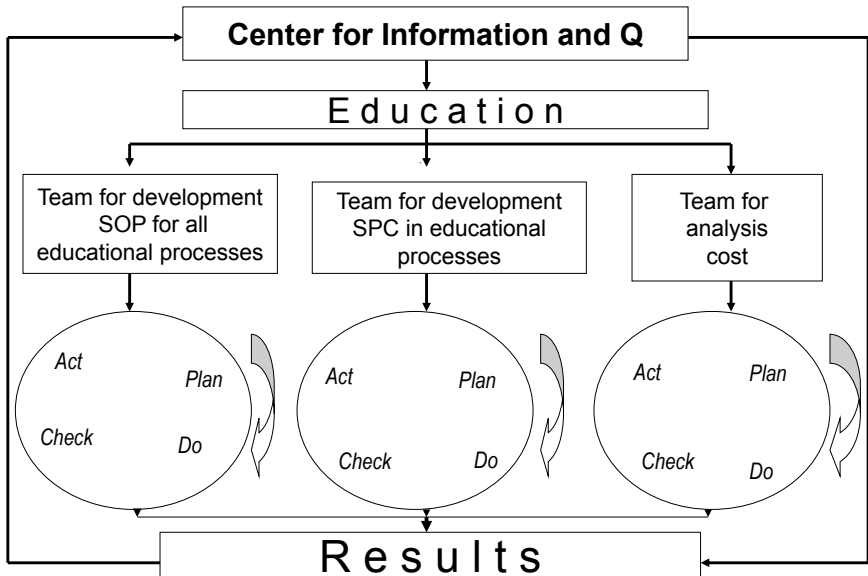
Center for Information and Q

Education

Team for development SOP for all educational processes

Team for development SPC in educational processes

Team for analysis cost

Act

Plan

Check

Do

Act

Plan

Check

Do

Act

Plan

Check

Do

Results